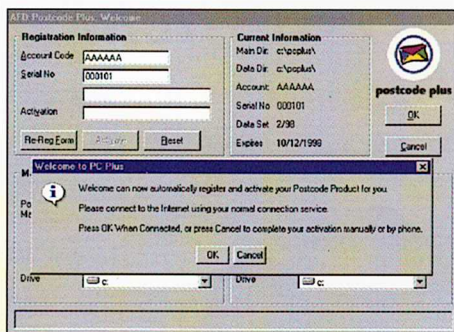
AFD Postcode Plus: Welcome

Registration Information
Account Code AAAAAA
Serial No 000101
Activation
Re-Reg Form Activate Reset

Current Information
Main Dir: c:\pcplus\
Data Dir: c:\pcplus\
Account: AAAAAA
Serial No: 000101
Data Set: 2/98
Expires: 10/12/1998

postcode plus
OK
Cancel

Welcome to PC Plus
Welcome can now automatically register and activate your Postcode Product for you.
Please connect to the Internet using your normal connection service.
Press OK When Connected, or press Cancel to complete your activation manually or by phone.
OK Cancel

M
Po
Ma
Drive c:
Drive c: